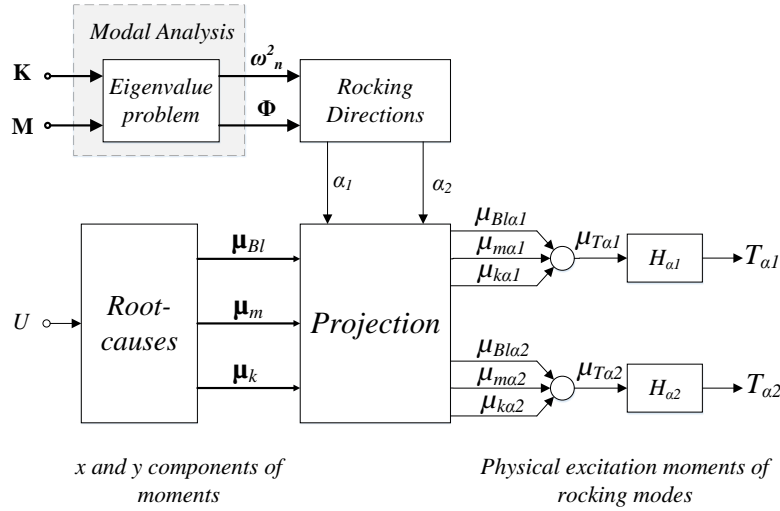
Modal Analysis

K

M

Eigenvalue problem

$\omega^2_n$

$\Phi$

Rocking Directions

$\alpha_1$

$\alpha_2$

U

Root-causes

$\mu_{Bl}$

$\mu_m$

$\mu_k$

Projection

$\mu_{Bl\alpha1}$

$\mu_{m\alpha1}$

$\mu_{k\alpha1}$

$\mu_{T\alpha1}$

$H_{\alpha1}$

$T_{\alpha1}$

$\mu_{Bl\alpha2}$

$\mu_{m\alpha2}$

$\mu_{k\alpha2}$

$\mu_{T\alpha2}$

$H_{\alpha2}$

$T_{\alpha2}$

x and y components of moments

Physical excitation moments of rocking modes